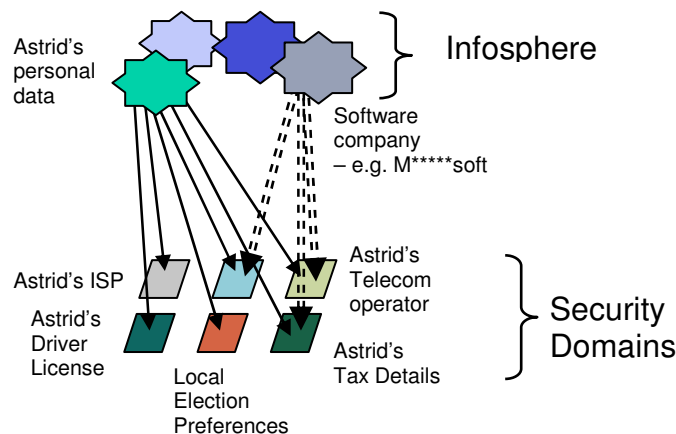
Astrid's personal data

Infosphere

Software company – e.g. M*****soft

Astrid's ISP

Astrid's Telecom operator

Security Domains

Astrid's Driver License

Local Election Preferences

Astrid's Tax Details